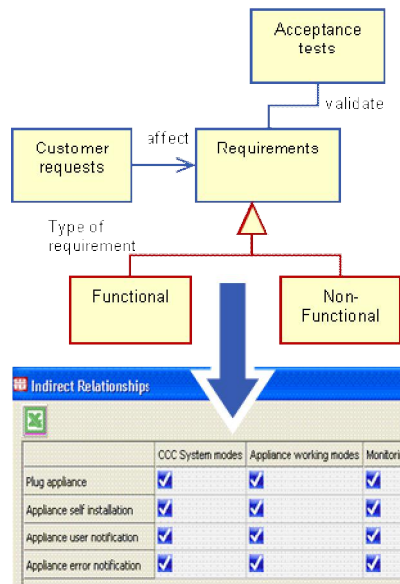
Acceptance tests

validate

Customer requests

affect

Requirements

Type of requirement

Functional

Non-Functional

Indirect Relationships

| | CCC System modes | Appliance working modes | Monitori |
|---|---|---|---|
| Plug appliance | ✓ | ✓ | ✓ |
| Appliance self installation | ✓ | ✓ | ✓ |
| Appliance user notification | ✓ | ✓ | ✓ |
| Appliance error notification | ✓ | ✓ | ✓ |